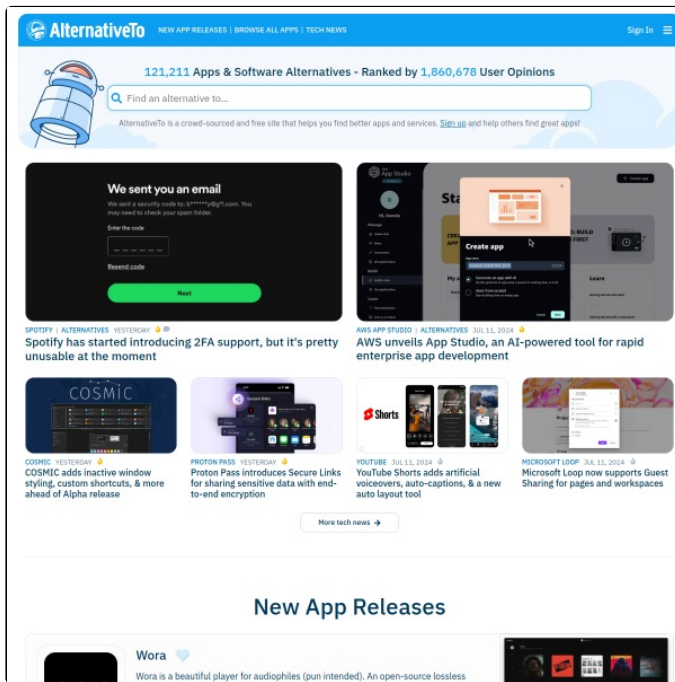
AlternativeTo NEW APP RELEASES | BROWSE ALL APPS | TECH NEWS Sign In

121,211 Apps & Software Alternatives - Ranked by 1,860,678 User Opinions

Find an alternative to...

AlternativeTo is a crowd-sourced and free site that helps you find better apps and services. Sign up and help others find great apps!

We sent you an email

We sent a security code to: b******y@g*.com. You may need to check your spam folder.

Enter the code

Resend code

Next

SPOTIFY | ALTERNATIVES YESTERDAY

Spotify has started introducing 2FA support, but it's pretty unusable at the moment

App Studio

Create app

AWS APP STUDIO | ALTERNATIVES JUL 11, 2024

AWS unveils App Studio, an AI-powered tool for rapid enterprise app development

COSMIC

COSMIC YESTERDAY

COSMIC adds inactive window styling, custom shortcuts, & more ahead of Alpha release

PROTON PASS YESTERDAY

Proton Pass introduces Secure Links for sharing sensitive data with end-to-end encryption

Shorts

YOUTUBE JUL 11, 2024

YouTube Shorts adds artificial voiceovers, auto-captions, & a new auto layout tool

MICROSOFT LOOP JUL 11, 2024

Microsoft Loop now supports Guest Sharing for pages and workspaces

More tech news

New App Releases

Wora

Wora is a beautiful player for audiophiles (pun intended). An open-source lossless